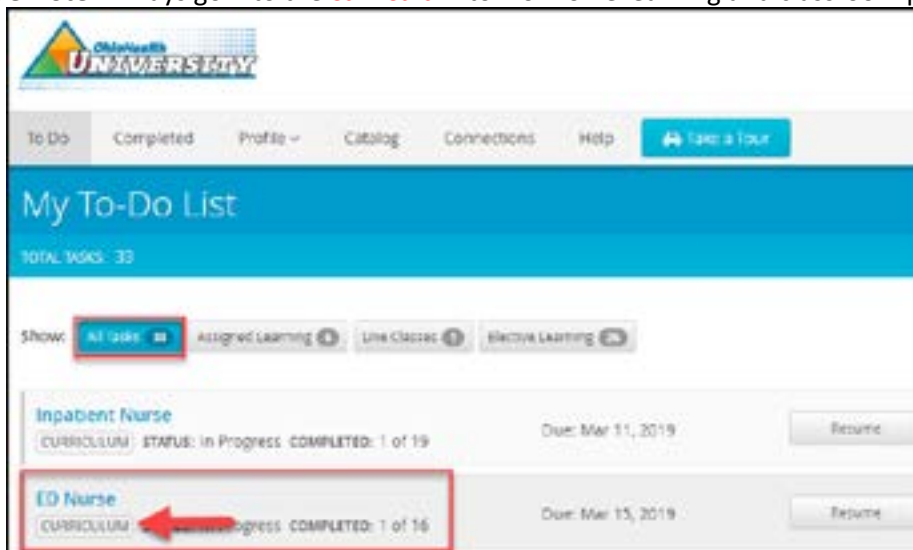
OhioHealth UNIVERSITY

To Do Completed Profile Catalog Connections Help Take a Tour

My To-Do List

TOTAL TASKS: 33

Show: All Tasks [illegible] Assigned Learning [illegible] Live Classes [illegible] Elective Learning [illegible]

Inpatient Nurse
CURRICULUM STATUS: In Progress COMPLETED: 1 of 19
Due: Mar 11, 2019
Resume

ED Nurse
CURRICULUM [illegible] Progress COMPLETED: 1 of 16
Due: Mar 15, 2019
Resume